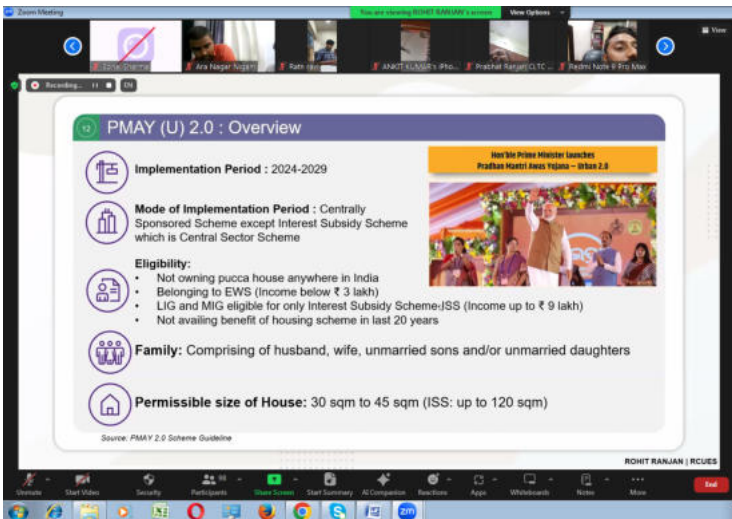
Zoom Meeting

You are viewing ROHIT RANJAN's screen

View Options

View

Sonal Sharma

Ara Nagar Nigam

Ratn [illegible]

ANKIT KUMAR's iPho...

Prabhat Ranjan CLTC ...

Redmi Note 9 Pro Max

Recording... EN

12 PMAY (U) 2.0 : Overview

Hon'ble Prime Minister launches Pradhan Mantri Awas Yojana – Urban 2.0

Implementation Period : 2024-2029

Mode of Implementation Period : Centrally Sponsored Scheme except Interest Subsidy Scheme which is Central Sector Scheme

Eligibility:
• Not owning pucca house anywhere in India
• Belonging to EWS (Income below ₹ 3 lakh)
• LIG and MIG eligible for only Interest Subsidy Scheme-ISS (Income up to ₹ 9 lakh)
• Not availing benefit of housing scheme in last 20 years

Family: Comprising of husband, wife, unmarried sons and/or unmarried daughters

Permissible size of House: 30 sqm to 45 sqm (ISS: up to 120 sqm)

Source: PMAY 2.0 Scheme Guideline

ROHIT RANJAN | RCUES

Unmute Start Video Security Participants Share Screen Start Summary AI Companion Reactions Apps Whiteboards Notes More End